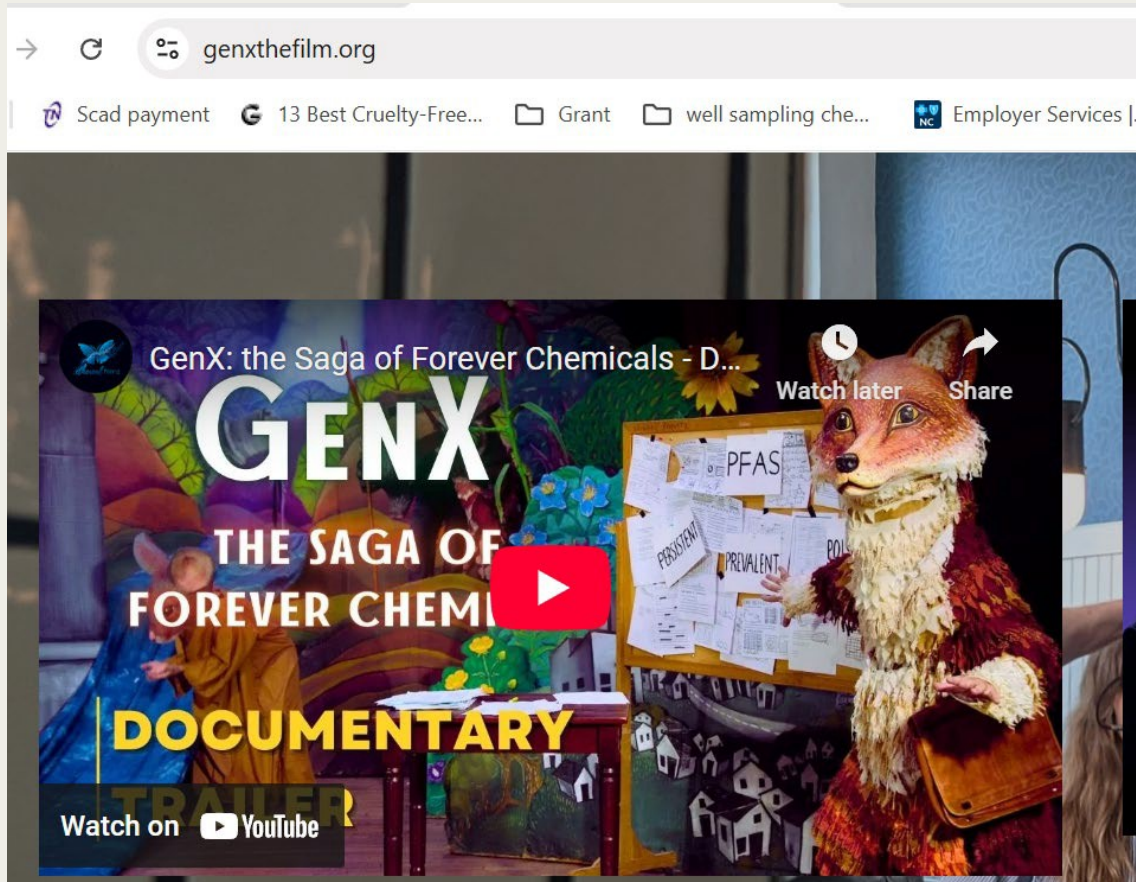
genxthefilm.org

Scad payment
13 Best Cruelty-Free...
Grant
well sampling che...
Employer Services |

GenX: the Saga of Forever Chemicals - D...
Watch later
Share

GENX
THE SAGA OF
FOREVER CHEMI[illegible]
DOCUMENTARY
TRAILER

PFAS
PERSISTENT
PREVALENT
POI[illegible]

Watch on YouTube